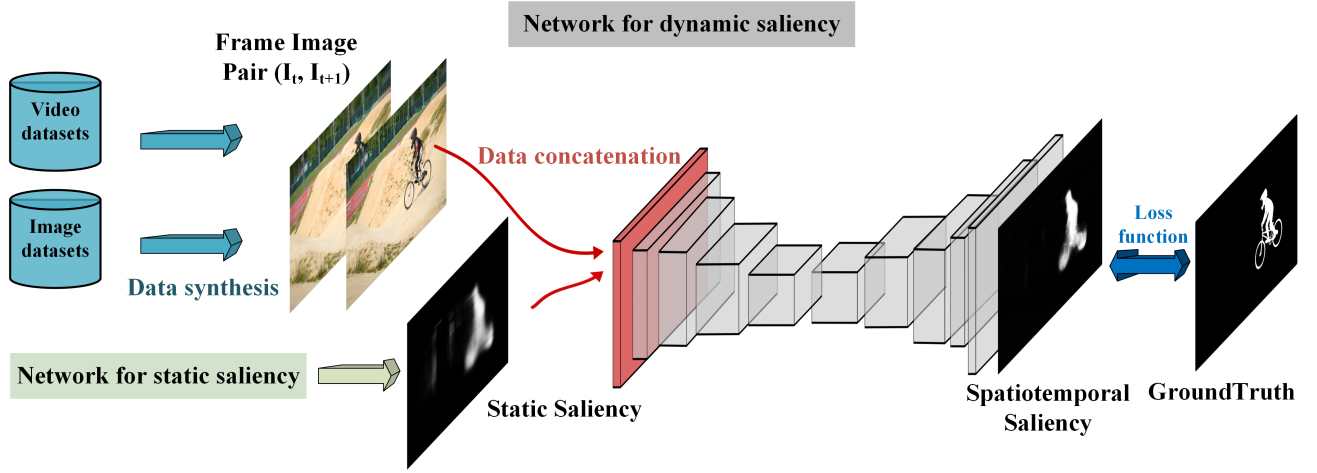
Network for dynamic saliency

Frame Image Pair ($I_t$, $I_{t+1}$)

Video datasets

Image datasets

Data synthesis

Data concatenation

Network for static saliency

Static Saliency

Loss function

Spatiotemporal Saliency

GroundTruth